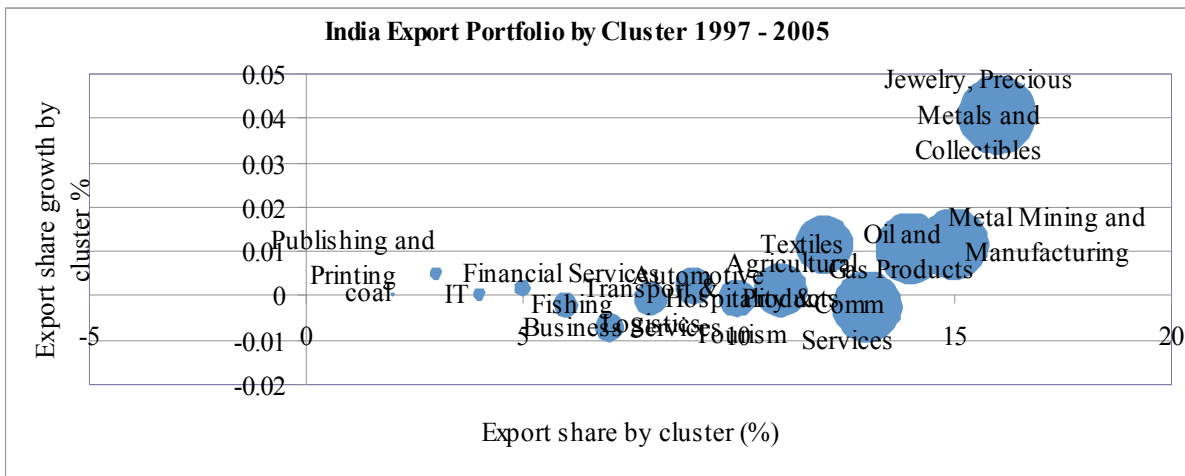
India Export Portfolio by Cluster 1997 - 2005

Export share growth by cluster %

0.05
0.04
0.03
0.02
0.01
0
-0.01
-0.02

-5
0
5
10
15
20

Jewelry, Precious Metals and Collectibles

Metal Mining and Manufacturing

Oil and Gas Products

Textiles

Agricultural Products

Comm Services

Hospitality & Tourism

Automotive

Transport & Logistics

Business Services

Fishing

Financial Services

IT

coal

Publishing and Printing

Export share by cluster (%)